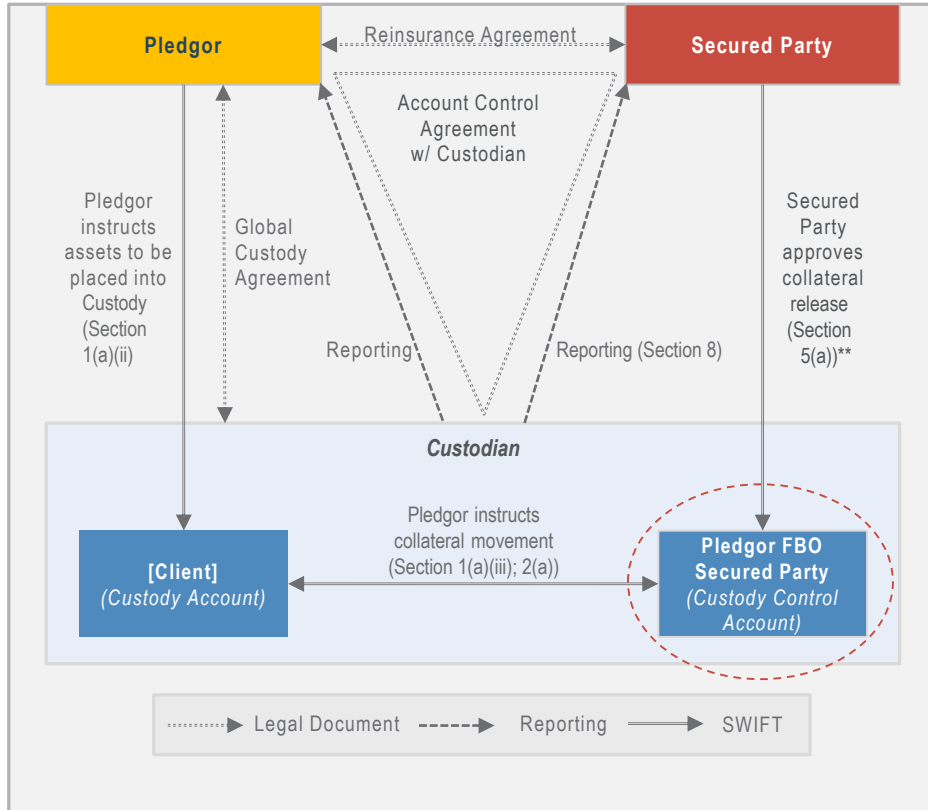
Pledgor

Reinsurance Agreement

Secured Party

Account Control Agreement w/ Custodian

Pledgor instructs assets to be placed into Custody (Section 1(a)(ii)

Global Custody Agreement

Reporting

Reporting (Section 8)

Secured Party approves collateral release (Section 5(a))**

Custodian

Pledgor instructs collateral movement (Section 1(a)(iii); 2(a))

[Client] (Custody Account)

Pledgor FBO Secured Party (Custody Control Account)

Legal Document

Reporting

SWIFT